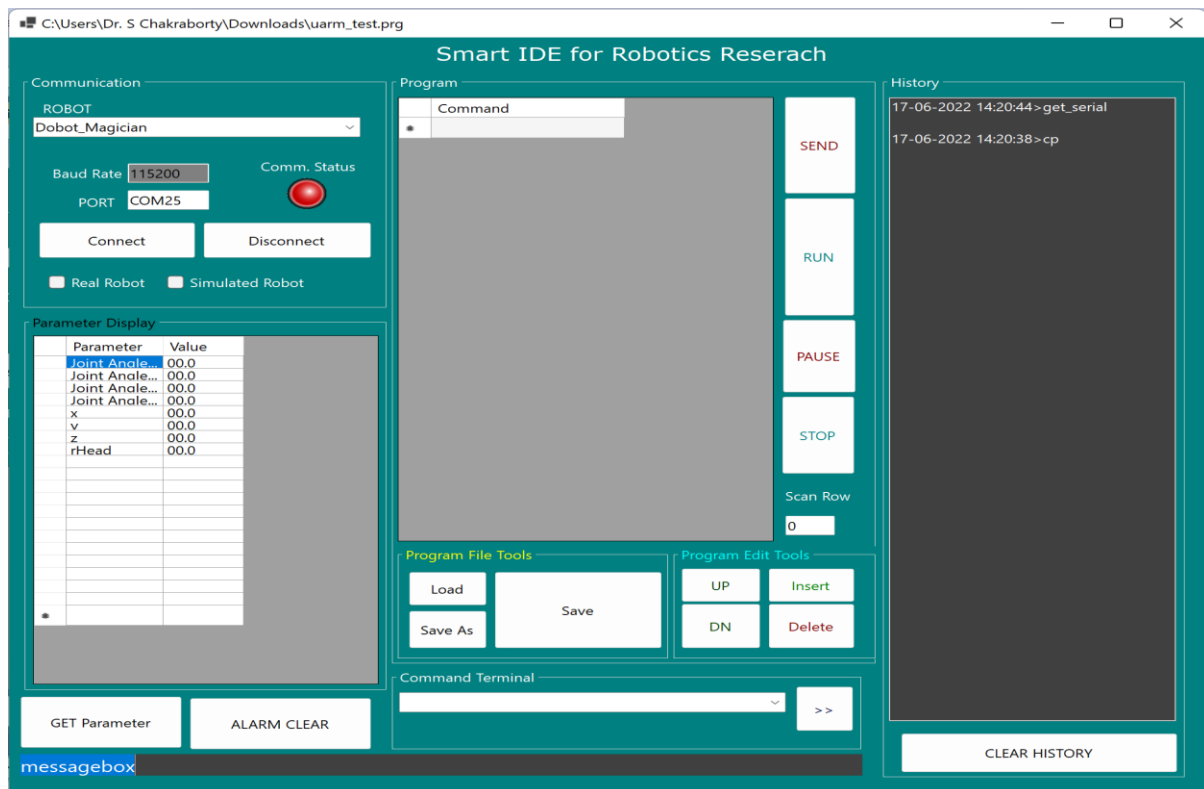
C:\Users\Dr. S Chakraborty\Downloads\uarm_test.prg

Smart IDE for Robotics Reserach

Communication
ROBOT
Dobot_Magician
Baud Rate 115200
PORT COM25
Comm. Status
Connect
Disconnect
Real Robot
Simulated Robot

Parameter Display

| Parameter | Value |
|---|---|
| Joint Angle... | 00.0 |
| Joint Angle... | 00.0 |
| Joint Angle... | 00.0 |
| Joint Angle... | 00.0 |
| x | 00.0 |
| y | 00.0 |
| z | 00.0 |
| rHead | 00.0 |

GET Parameter
ALARM CLEAR

Program

| Command |
|---|

SEND
RUN
PAUSE
STOP
Scan Row
0

Program File Tools
Load
Save As
Save

Program Edit Tools
UP
Insert
DN
Delete

Command Terminal
>>

History
17-06-2022 14:20:44>get_serial
17-06-2022 14:20:38>cp

CLEAR HISTORY

messagebox